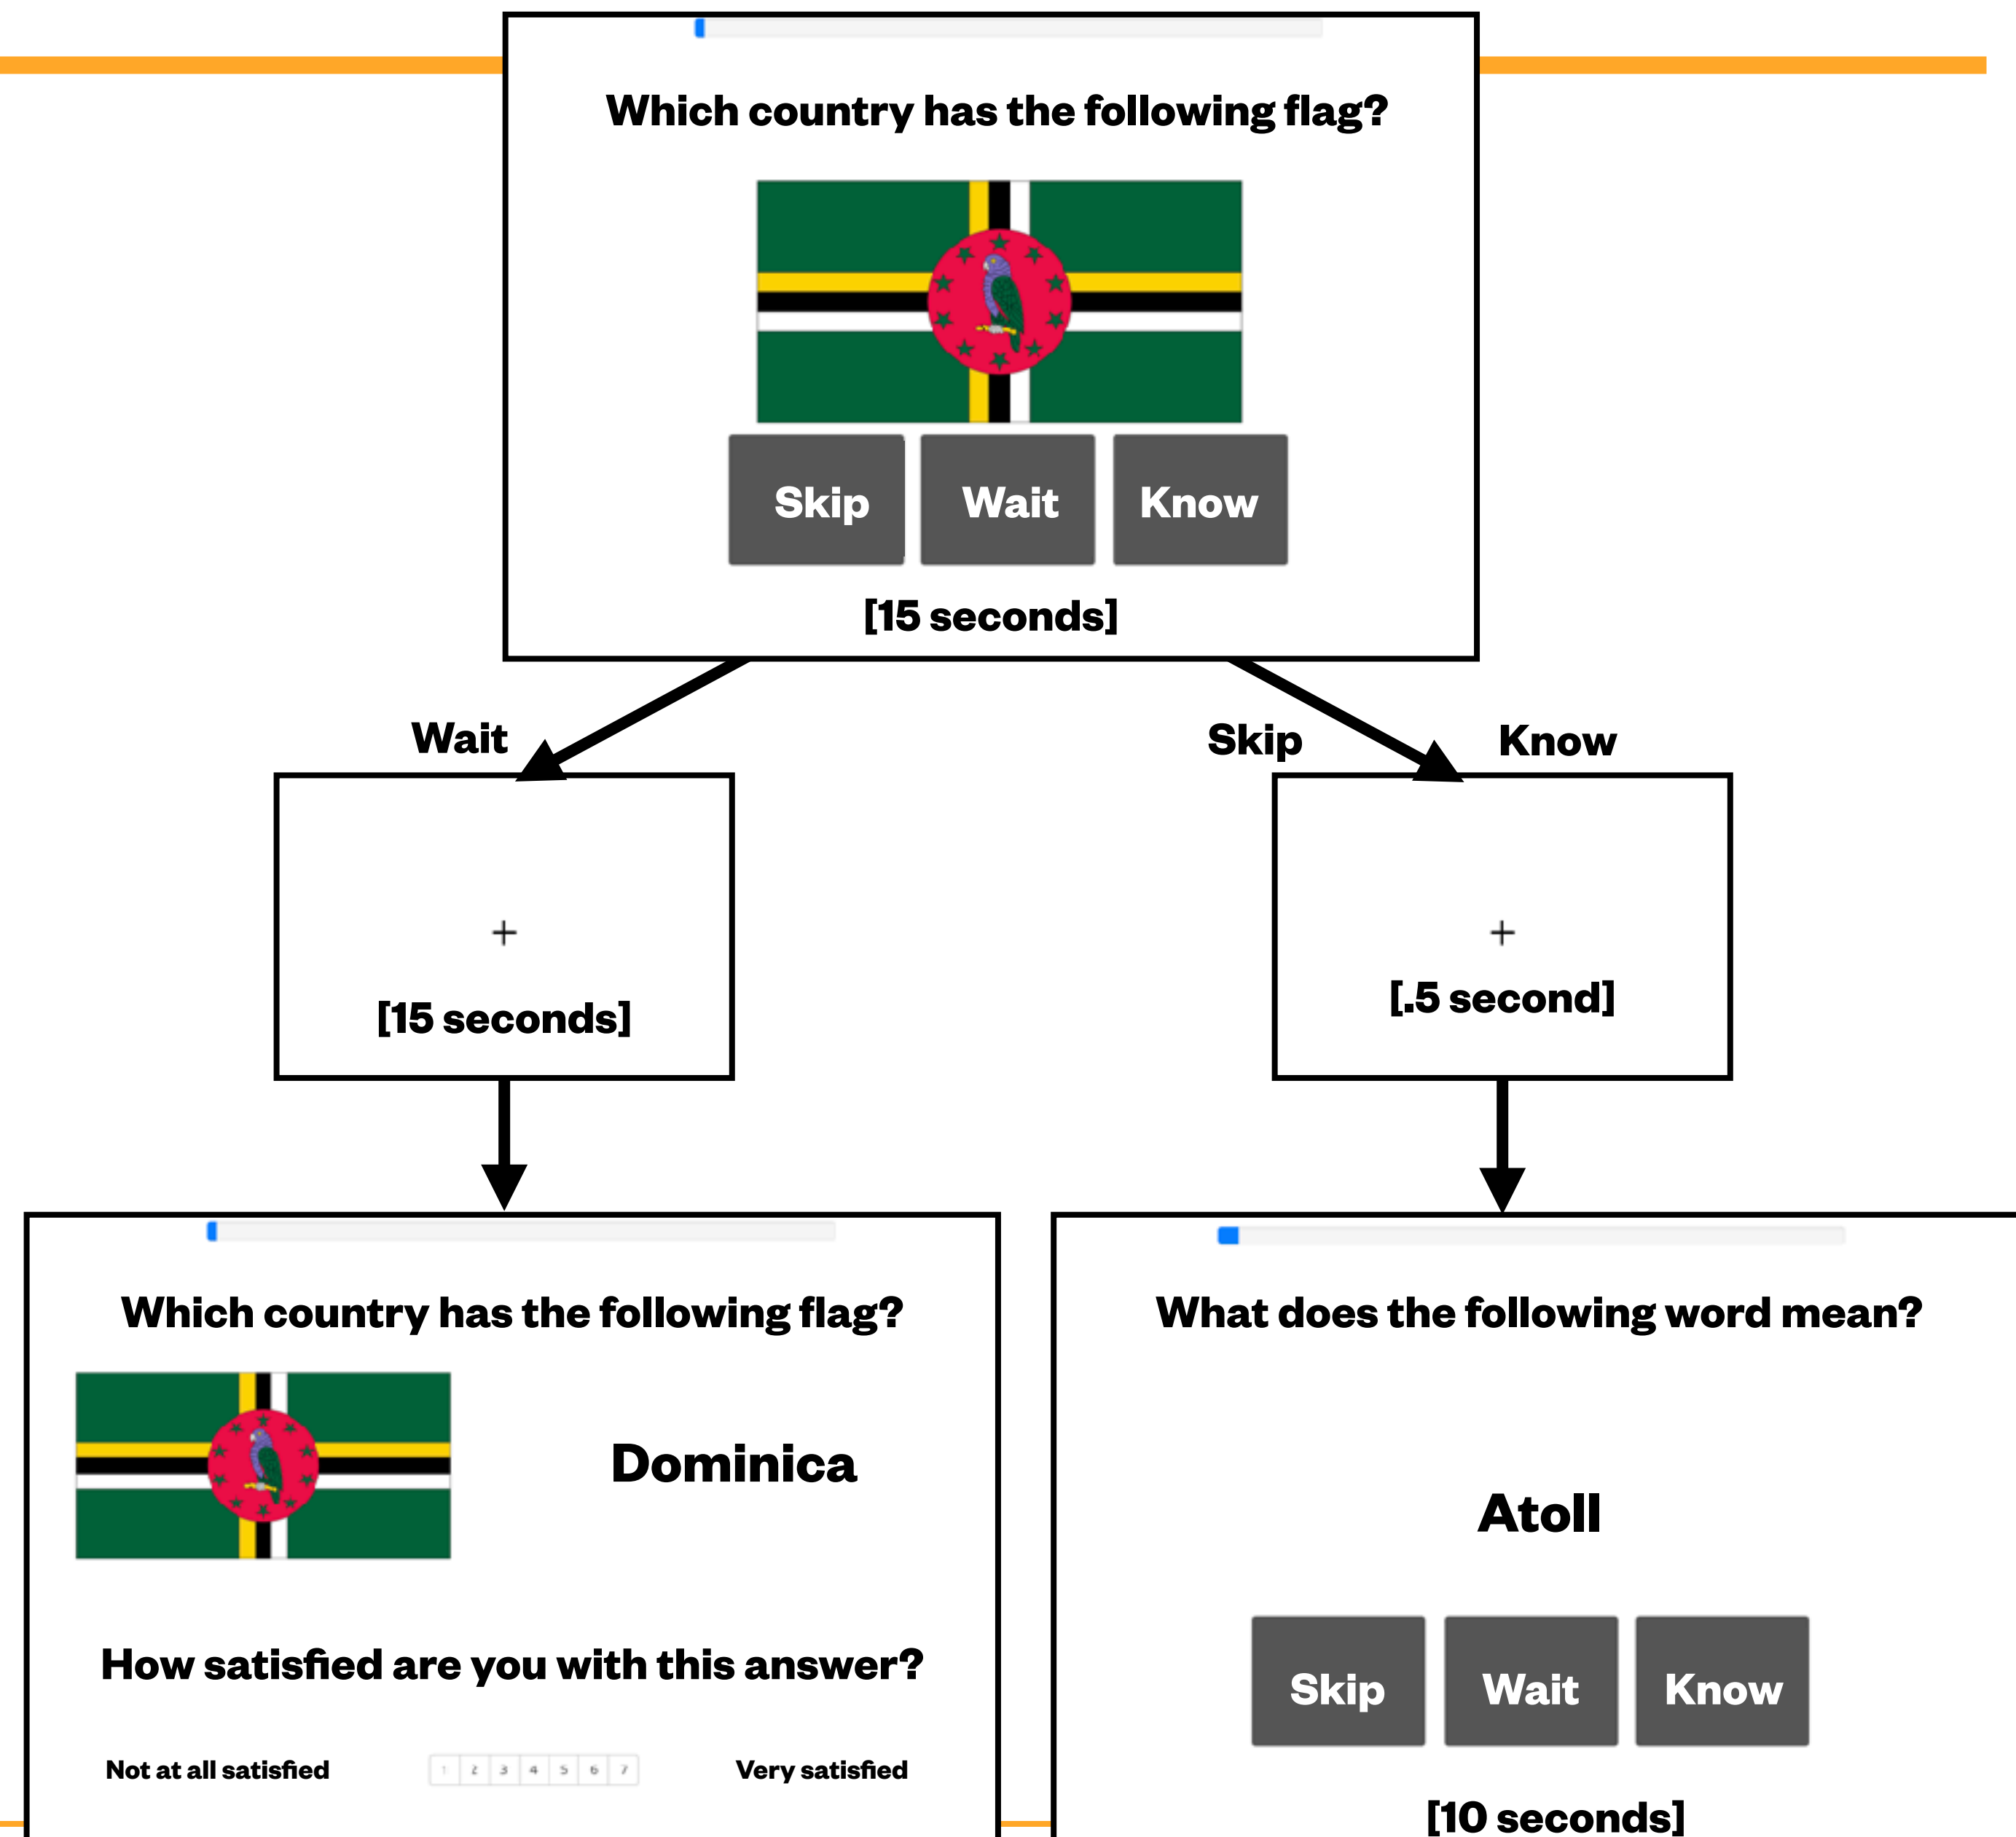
Which country has the following flag?

Skip Wait Know

[15 seconds]

Wait

Skip Know

+

[15 seconds]

+

[.5 second]

Which country has the following flag?

Dominica

How satisfied are you with this answer?

Not at all satisfied 1 2 3 4 5 6 7 Very satisfied

What does the following word mean?

Atoll

Skip Wait Know

[10 seconds]